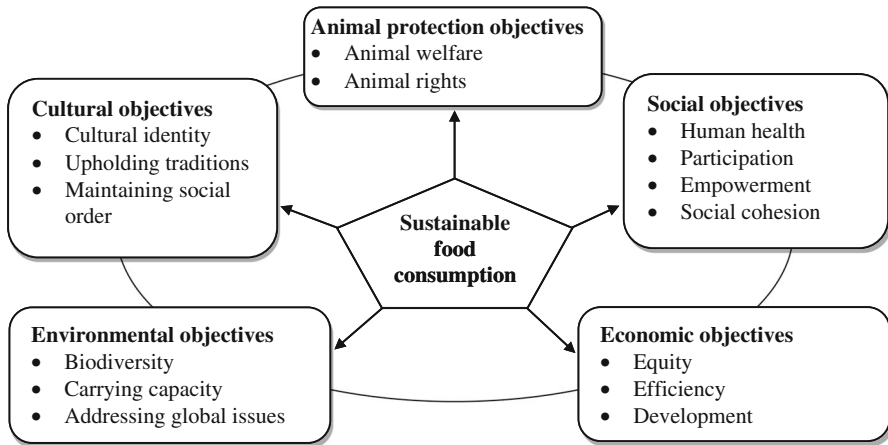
Animal protection objectives
- Animal welfare
- Animal rights

Cultural objectives
- Cultural identity
- Upholding traditions
- Maintaining social order

Social objectives
- Human health
- Participation
- Empowerment
- Social cohesion

Sustainable food consumption

Environmental objectives
- Biodiversity
- Carrying capacity
- Addressing global issues

Economic objectives
- Equity
- Efficiency
- Development